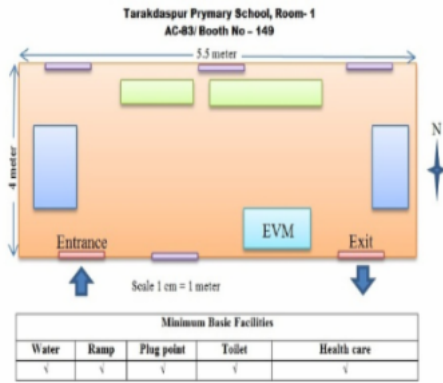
Tarakdaspur Prymary School, Room- 1
AC-83/ Booth No - 149

5.5 meter

4 meter

N

EVM

Entrance

Exit

Scale 1 cm = 1 meter

| Minimum Basic Facilities | | | | |
|---|---|---|---|---|
| Water | Ramp | Plug point | Toilet | Health care |
| √ | √ | √ | √ | √ |